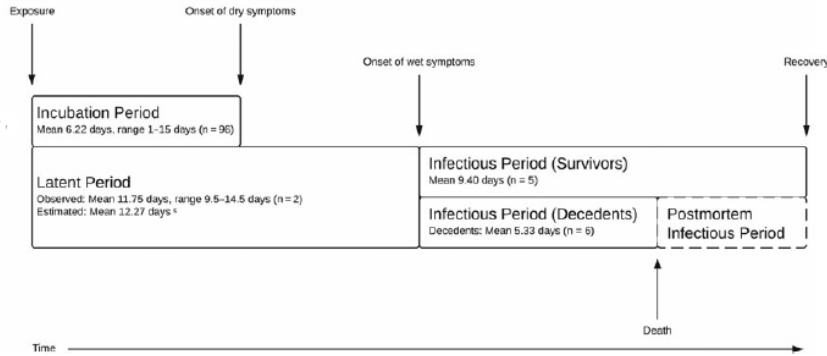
Exposure

Onset of dry symptoms

Onset of wet symptoms

Recovery

Incubation Period
Mean 6.22 days, range 1–15 days (n = 96)

Latent Period
Observed: Mean 11.75 days, range 9.5–14.5 days (n = 2)
Estimated: Mean 12.27 days ᵃ

Infectious Period (Survivors)
Mean 9.40 days (n = 5)

Infectious Period (Decedents)
Decedents: Mean 5.33 days (n = 6)

Postmortem Infectious Period

Death

Time